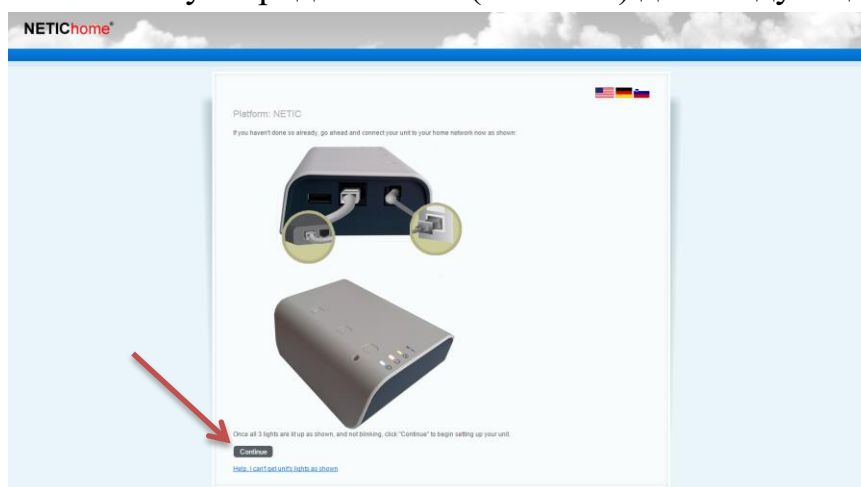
NETIChome®

Platform: NETIC

If you haven't done so already, go ahead and connect your unit to your home network now as shown:

Once all 3 lights are lit up as shown, and not blinking, click "Continue" to begin setting up your unit.

Continue

Help, I can't get unit's lights as shown